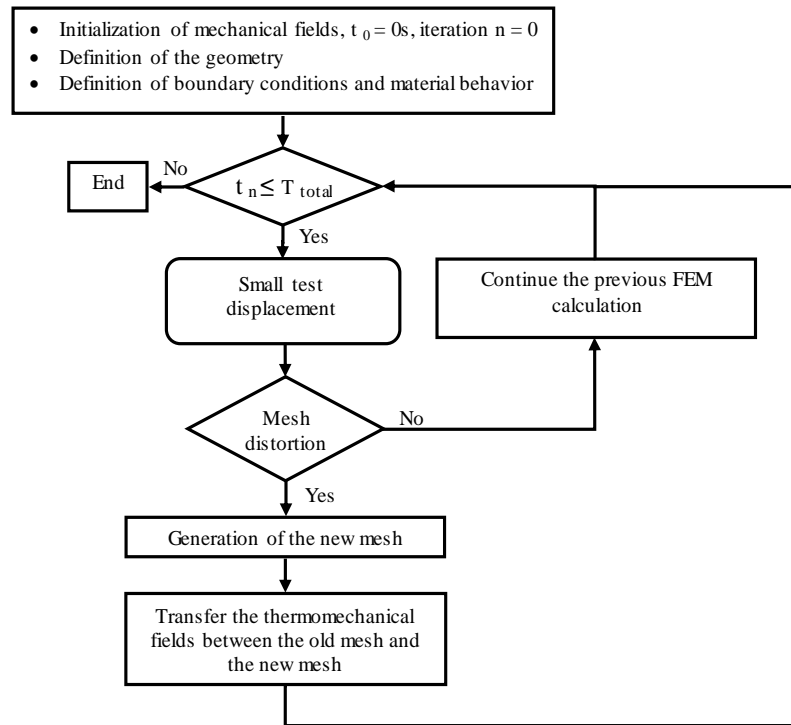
- Initialization of mechanical fields, $t_0 = 0s$, iteration $n = 0$
- Definition of the geometry
- Definition of boundary conditions and material behavior

End

No

$t_n \leq T_{total}$

Yes

Small test displacement

Continue the previous FEM calculation

Mesh distortion

No

Yes

Generation of the new mesh

Transfer the thermomechanical fields between the old mesh and the new mesh